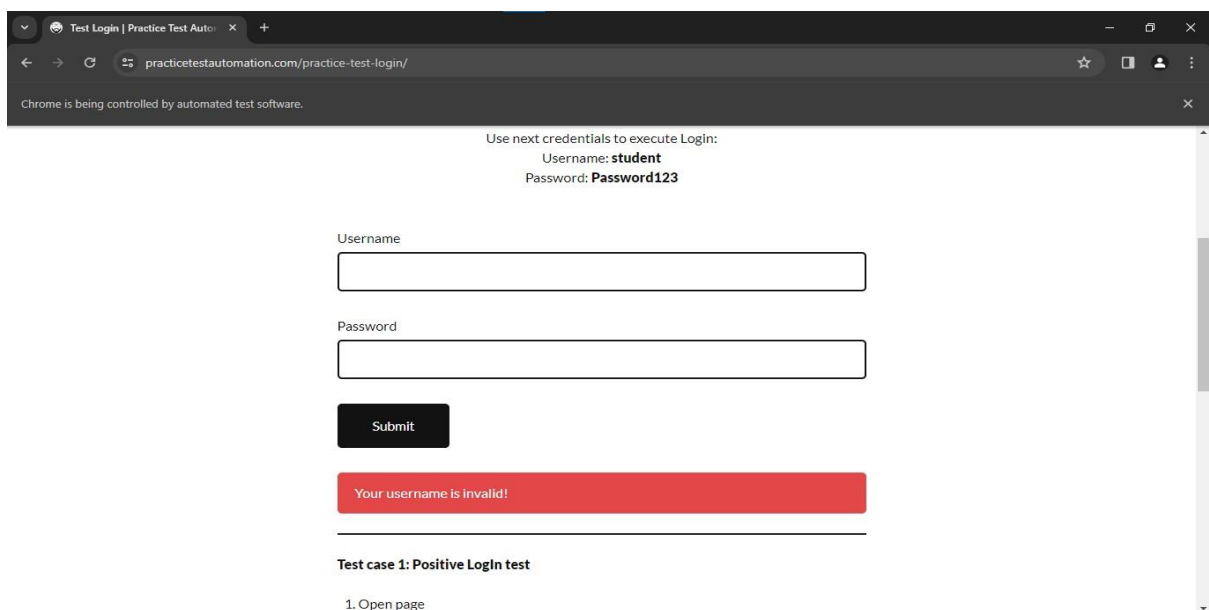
Test Login | Practice Test Auto
×
+
practicetestautomation.com/practice-test-login/
Chrome is being controlled by automated test software.
×

Use next credentials to execute Login:
Username: **student**
Password: **Password123**

Username

Password

Submit

Your username is invalid!

**Test case 1: Positive LogIn test**

1. Open page